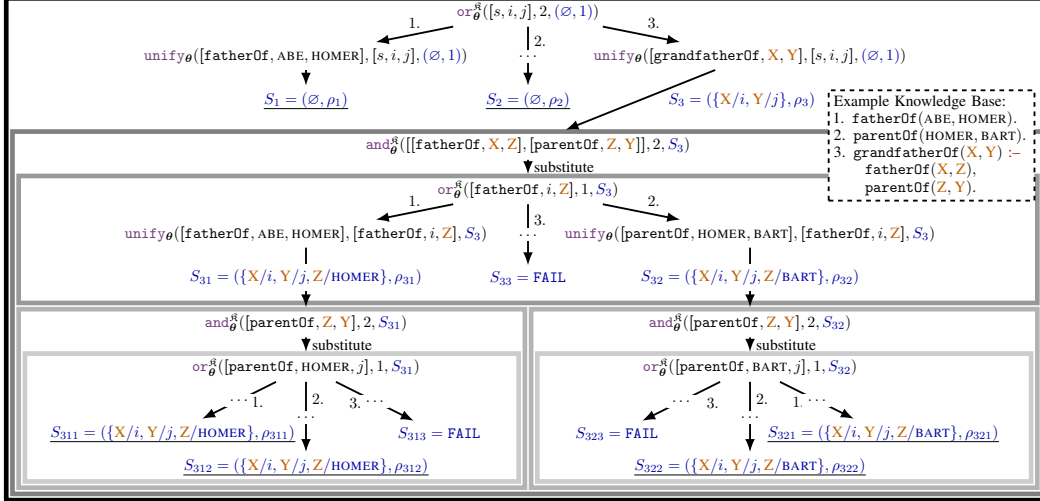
$\texttt{or}_{\theta}^{\mathfrak{K}}([s,i,j],2,(\varnothing,1))$

1.

2.

3.

$\texttt{unify}_{\theta}([\texttt{fatherOf},\text{ABE},\text{HOMER}],[s,i,j],(\varnothing,1))$

$\cdots$

$\texttt{unify}_{\theta}([\texttt{grandfatherOf},\text{X},\text{Y}],[s,i,j],(\varnothing,1))$

$S_1=(\varnothing,\rho_1)$

$S_2=(\varnothing,\rho_2)$

$S_3=(\{\text{X}/i,\text{Y}/j\},\rho_3)$

Example Knowledge Base:
1. $\texttt{fatherOf}(\text{ABE},\text{HOMER})$.
2. $\texttt{parentOf}(\text{HOMER},\text{BART})$.
3. $\texttt{grandfatherOf}(\text{X},\text{Y})$ :–
$\texttt{fatherOf}(\text{X},\text{Z})$,
$\texttt{parentOf}(\text{Z},\text{Y})$.

$\texttt{and}_{\theta}^{\mathfrak{K}}([[\texttt{fatherOf},\text{X},\text{Z}],[\texttt{parentOf},\text{Z},\text{Y}]],2,S_3)$

substitute

$\texttt{or}_{\theta}^{\mathfrak{K}}([\texttt{fatherOf},i,\text{Z}],1,S_3)$

1.

3.

2.

$\texttt{unify}_{\theta}([\texttt{fatherOf},\text{ABE},\text{HOMER}],[\texttt{fatherOf},i,\text{Z}],S_3)$

$\cdots$

$\texttt{unify}_{\theta}([\texttt{parentOf},\text{HOMER},\text{BART}],[\texttt{fatherOf},i,\text{Z}],S_3)$

$S_{31}=(\{\text{X}/i,\text{Y}/j,\text{Z}/\text{HOMER}\},\rho_{31})$

$S_{33}=\texttt{FAIL}$

$S_{32}=(\{\text{X}/i,\text{Y}/j,\text{Z}/\text{BART}\},\rho_{32})$

$\texttt{and}_{\theta}^{\mathfrak{K}}([\texttt{parentOf},\text{Z},\text{Y}],2,S_{31})$

substitute

$\texttt{or}_{\theta}^{\mathfrak{K}}([\texttt{parentOf},\text{HOMER},j],1,S_{31})$

$\cdots$ 1.

2.

3. $\cdots$

$\cdots$

$S_{311}=(\{\text{X}/i,\text{Y}/j,\text{Z}/\text{HOMER}\},\rho_{311})$

$S_{313}=\texttt{FAIL}$

$S_{312}=(\{\text{X}/i,\text{Y}/j,\text{Z}/\text{HOMER}\},\rho_{312})$

$\texttt{and}_{\theta}^{\mathfrak{K}}([\texttt{parentOf},\text{Z},\text{Y}],2,S_{32})$

substitute

$\texttt{or}_{\theta}^{\mathfrak{K}}([\texttt{parentOf},\text{BART},j],1,S_{32})$

$\cdots$ 3.

2.

1. $\cdots$

$\cdots$

$S_{323}=\texttt{FAIL}$

$S_{321}=(\{\text{X}/i,\text{Y}/j,\text{Z}/\text{BART}\},\rho_{321})$

$S_{322}=(\{\text{X}/i,\text{Y}/j,\text{Z}/\text{BART}\},\rho_{322})$